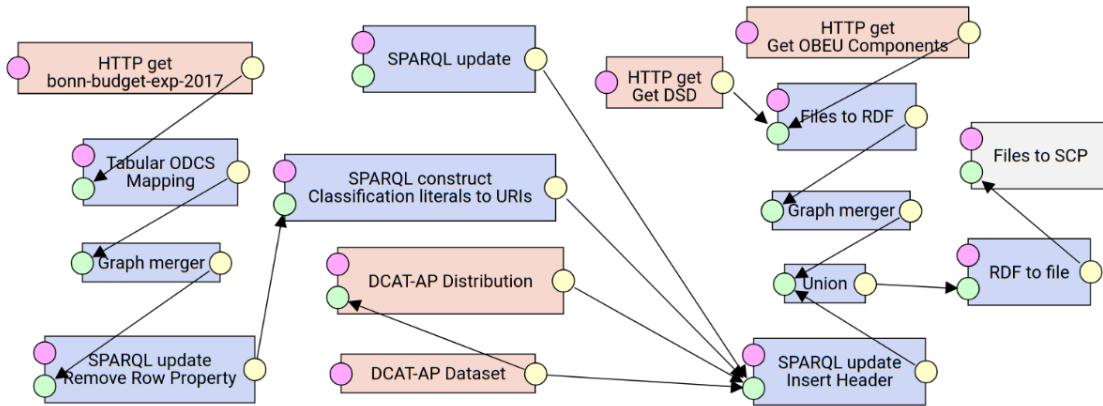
HTTP get
bonn-budget-exp-2017

Tabular ODCS Mapping

Graph merger

SPARQL update
Remove Row Property

SPARQL update

SPARQL construct
Classification literals to URIs

DCAT-AP Distribution

DCAT-AP Dataset

HTTP get
Get DSD

HTTP get
Get OBEU Components

Files to RDF

Graph merger

Union

SPARQL update
Insert Header

Files to SCP

RDF to file